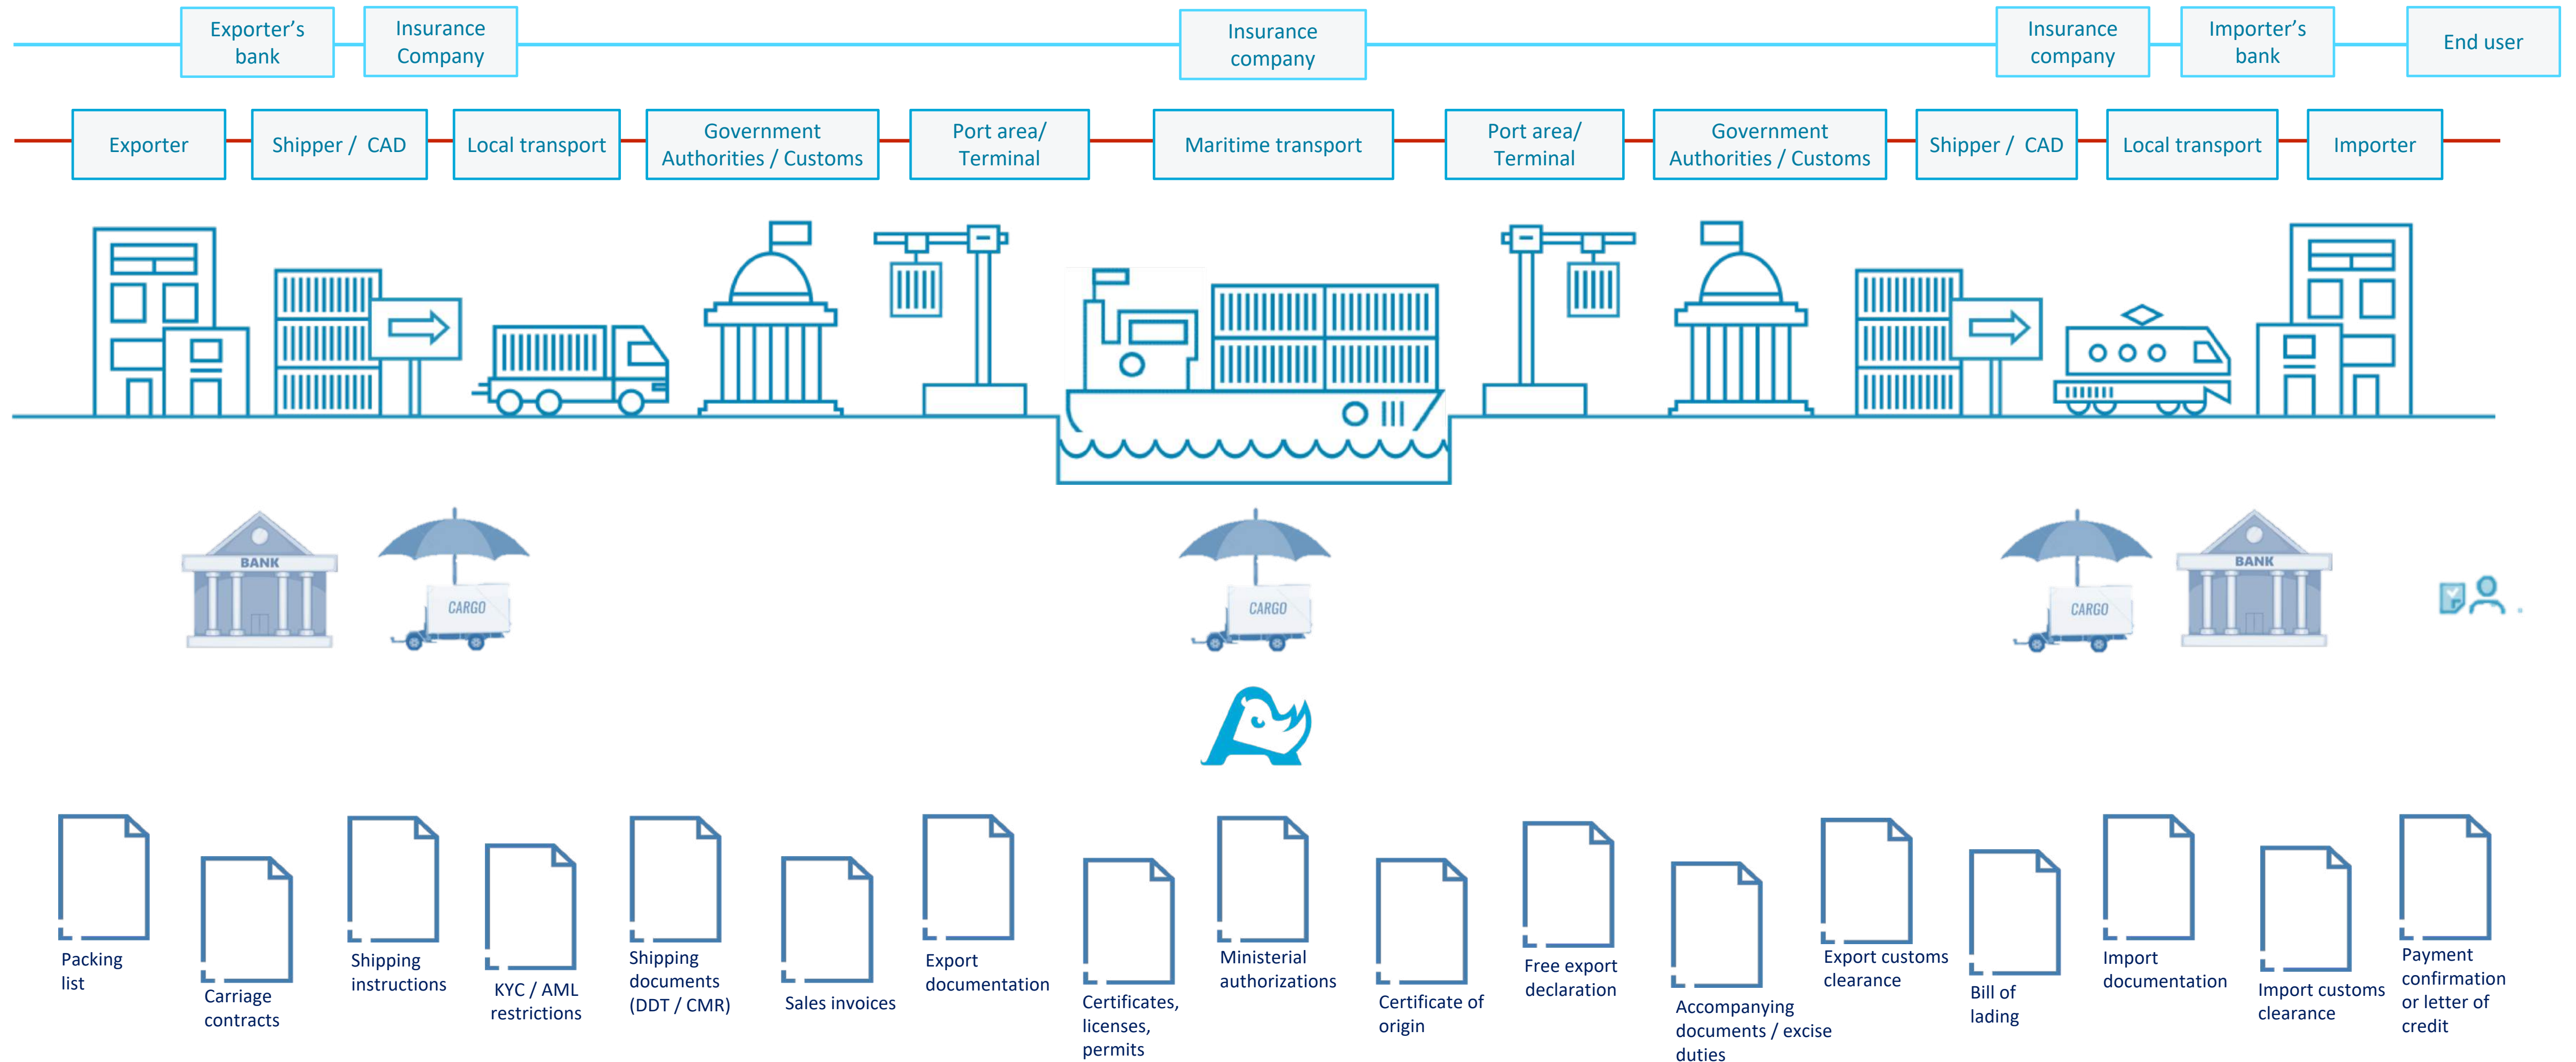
Exporter's bank

Insurance Company

Insurance company

Insurance company

Importer's bank

End user

Exporter

Shipper / CAD

Local transport

Government Authorities / Customs

Port area/ Terminal

Maritime transport

Port area/ Terminal

Government Authorities / Customs

Shipper / CAD

Local transport

Importer

BANK

CARGO

CARGO

CARGO

BANK

Packing list

Carriage contracts

Shipping instructions

KYC / AML restrictions

Shipping documents (DDT / CMR)

Sales invoices

Export documentation

Certificates, licenses, permits

Ministerial authorizations

Certificate of origin

Free export declaration

Accompanying documents / excise duties

Export customs clearance

Bill of lading

Import documentation

Import customs clearance

Payment confirmation or letter of credit